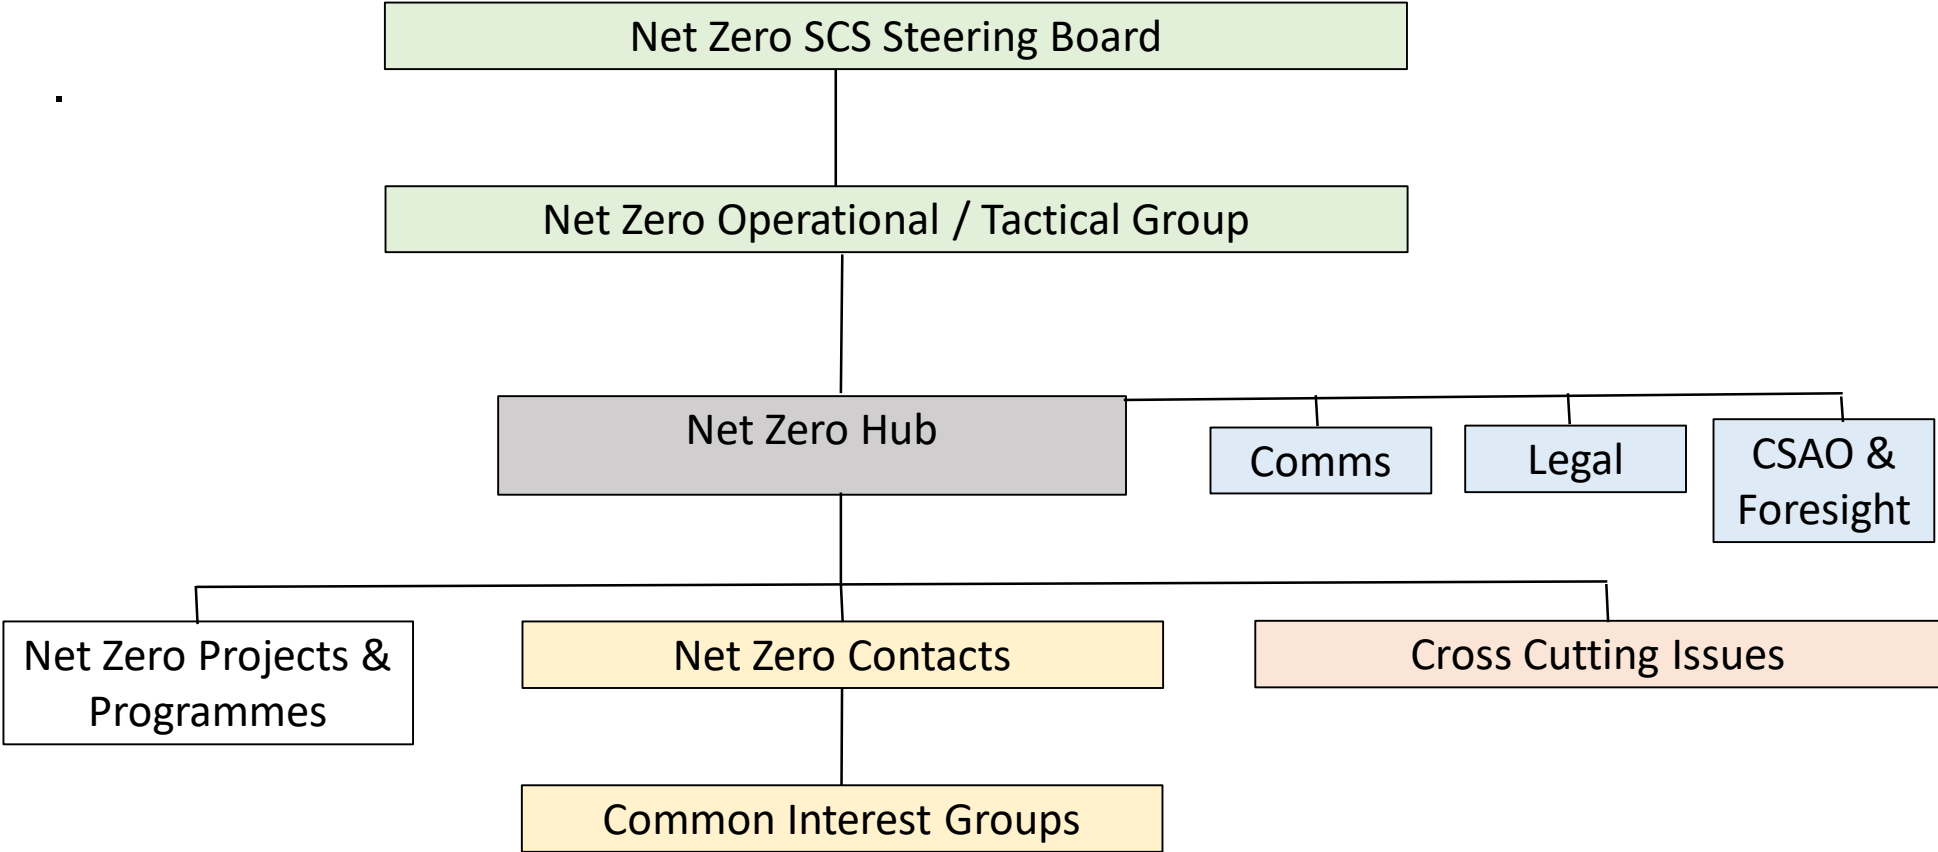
Net Zero SCS Steering Board

Net Zero Operational / Tactical Group

Net Zero Hub

Comms

Legal

CSAO & Foresight

Net Zero Projects & Programmes

Net Zero Contacts

Cross Cutting Issues

Common Interest Groups